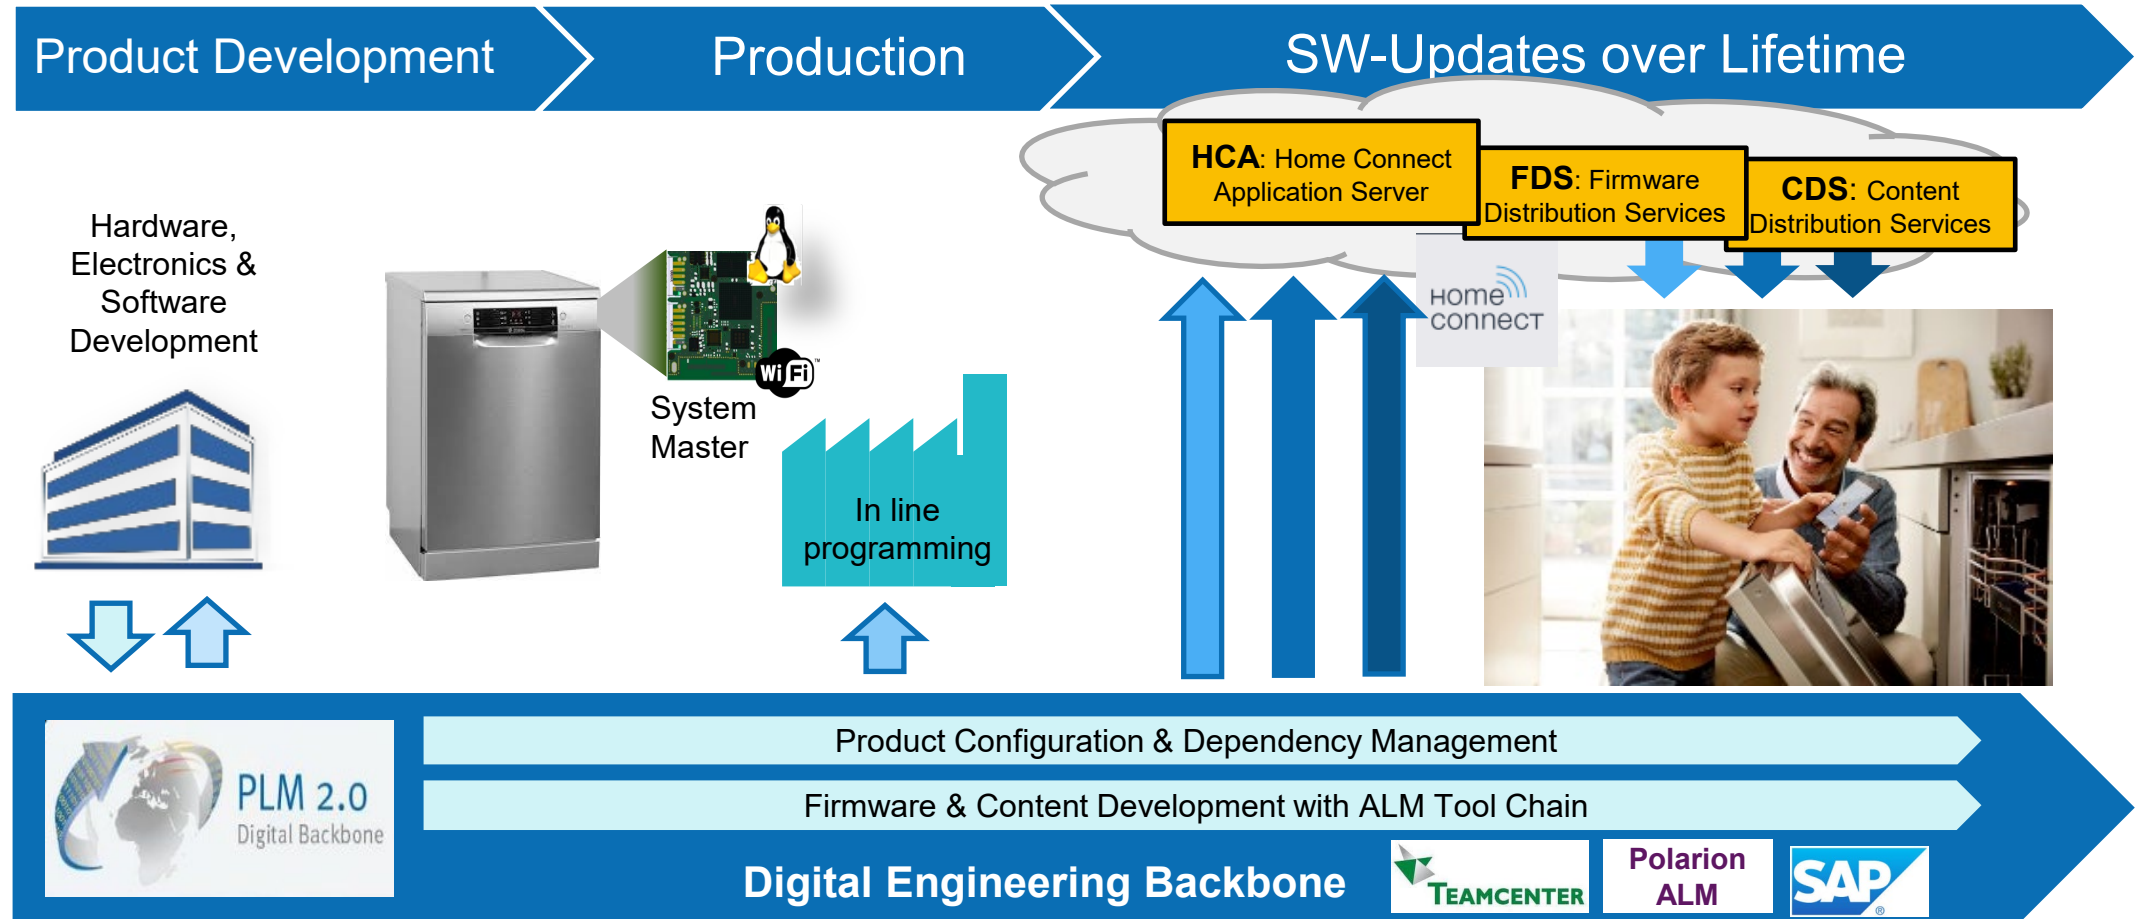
Product Development

Production

SW-Updates over Lifetime

HCA: Home Connect Application Server

FDS: Firmware Distribution Services

CDS: Content Distribution Services

Hardware, Electronics & Software Development

System Master

Wi Fi

In line programming

Home connect

PLM 2.0
Digital Backbone

Product Configuration & Dependency Management

Firmware & Content Development with ALM Tool Chain

Digital Engineering Backbone

TEAMCENTER

Polarion ALM

SAP